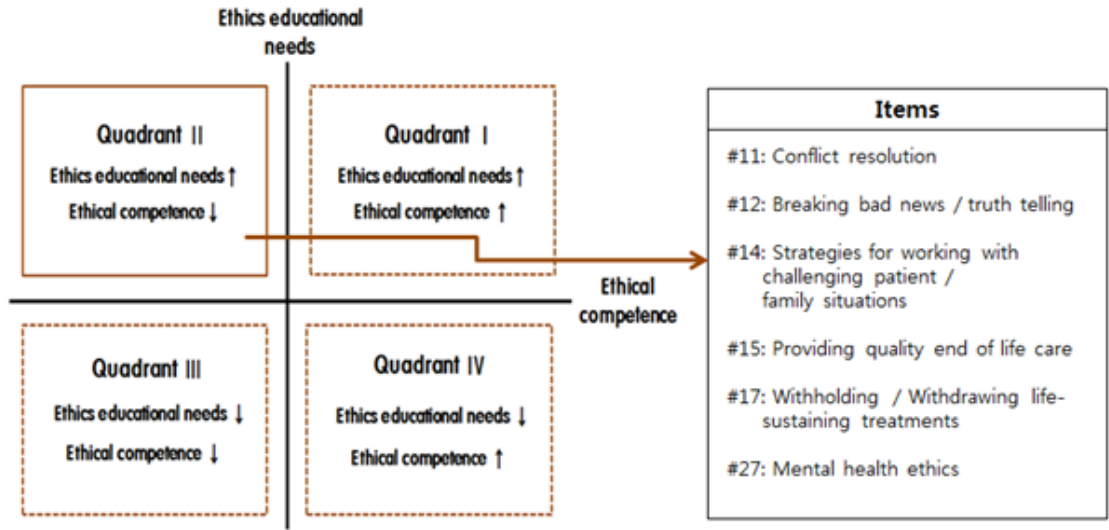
Ethics educational needs

Quadrant II
Ethics educational needs ↑
Ethical competence ↓

Quadrant I
Ethics educational needs ↑
Ethical competence ↑

Ethical competence

Quadrant III
Ethics educational needs ↓
Ethical competence ↓

Quadrant IV
Ethics educational needs ↓
Ethical competence ↑

Items

#11: Conflict resolution

#12: Breaking bad news / truth telling

#14: Strategies for working with challenging patient / family situations

#15: Providing quality end of life care

#17: Withholding / Withdrawing life-sustaining treatments

#27: Mental health ethics